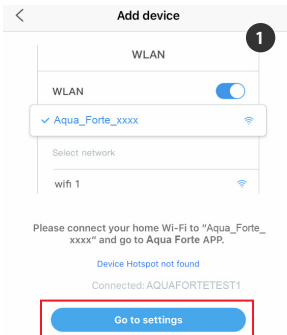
<

Add device

1

WLAN

WLAN

✓ Aqua_Forte_xxxx

Select network

wifi 1

Please connect your home Wi-Fi to "Aqua_Forte_xxxx" and go to Aqua Forte APP.

Device Hotspot not found

Connected: AQUAFORTETEST1

Go to settings